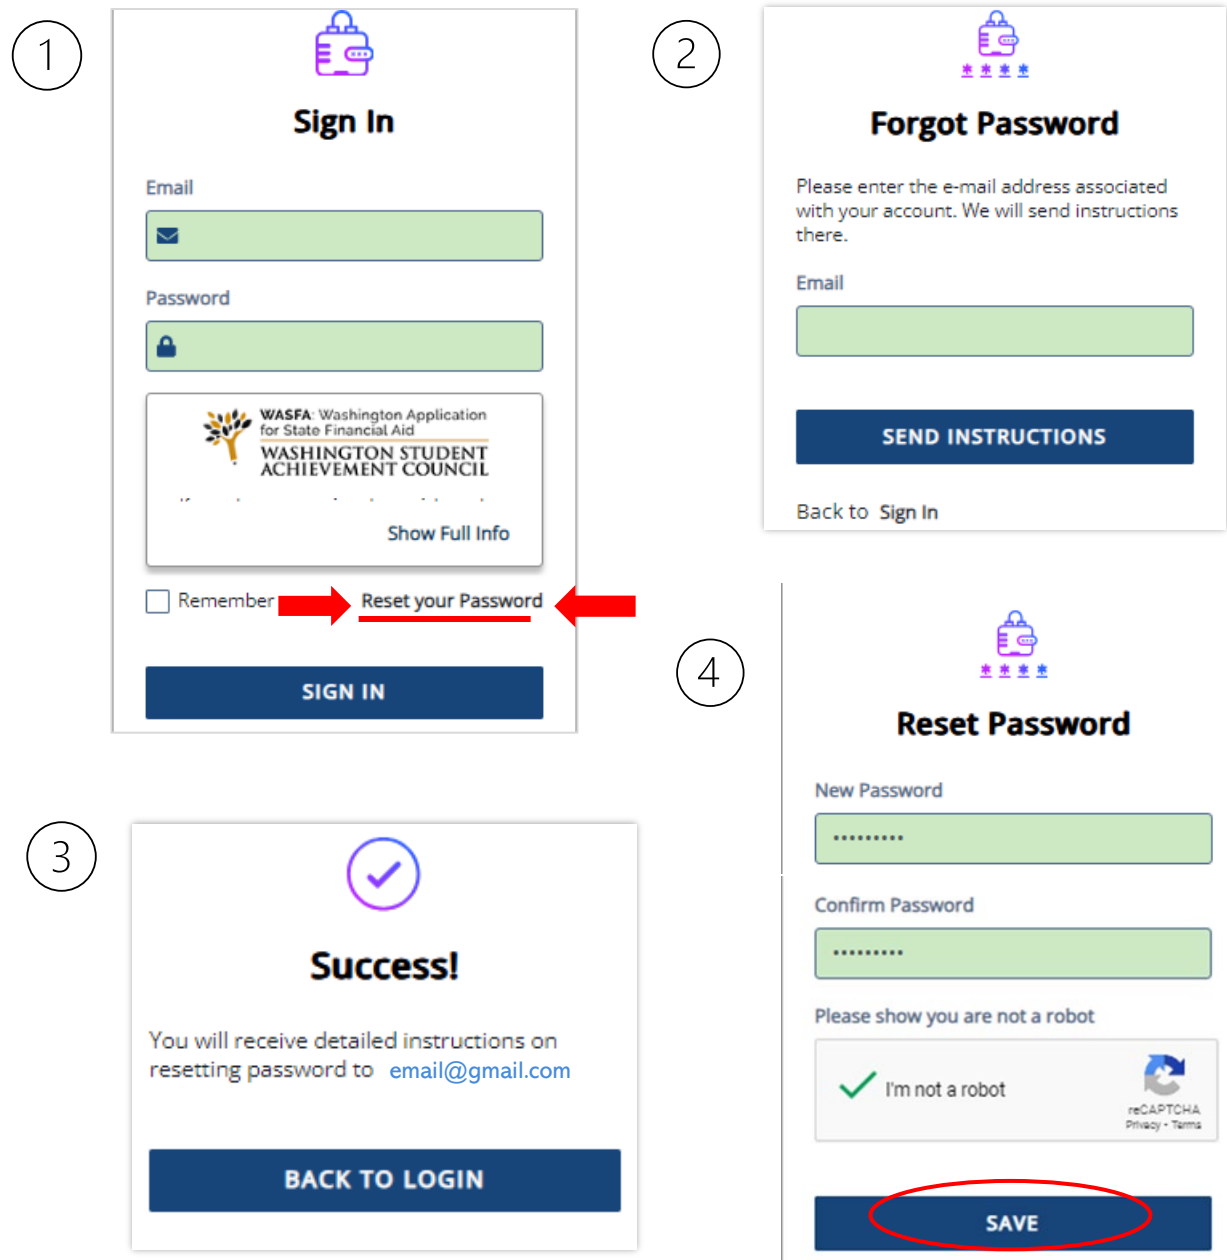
1

Sign In

Email

Password

WASFA: Washington Application for State Financial Aid
WASHINGTON STUDENT ACHIEVEMENT COUNCIL

Show Full Info

Remember

Reset your Password

SIGN IN

2

* * * *

Forgot Password

Please enter the e-mail address associated with your account. We will send instructions there.

Email

SEND INSTRUCTIONS

Back to Sign In

3

Success!

You will receive detailed instructions on resetting password to email@gmail.com

BACK TO LOGIN

4

* * * *

Reset Password

New Password

••••••••••

Confirm Password

••••••••••

Please show you are not a robot

I'm not a robot

reCAPTCHA
Privacy - Terms

SAVE